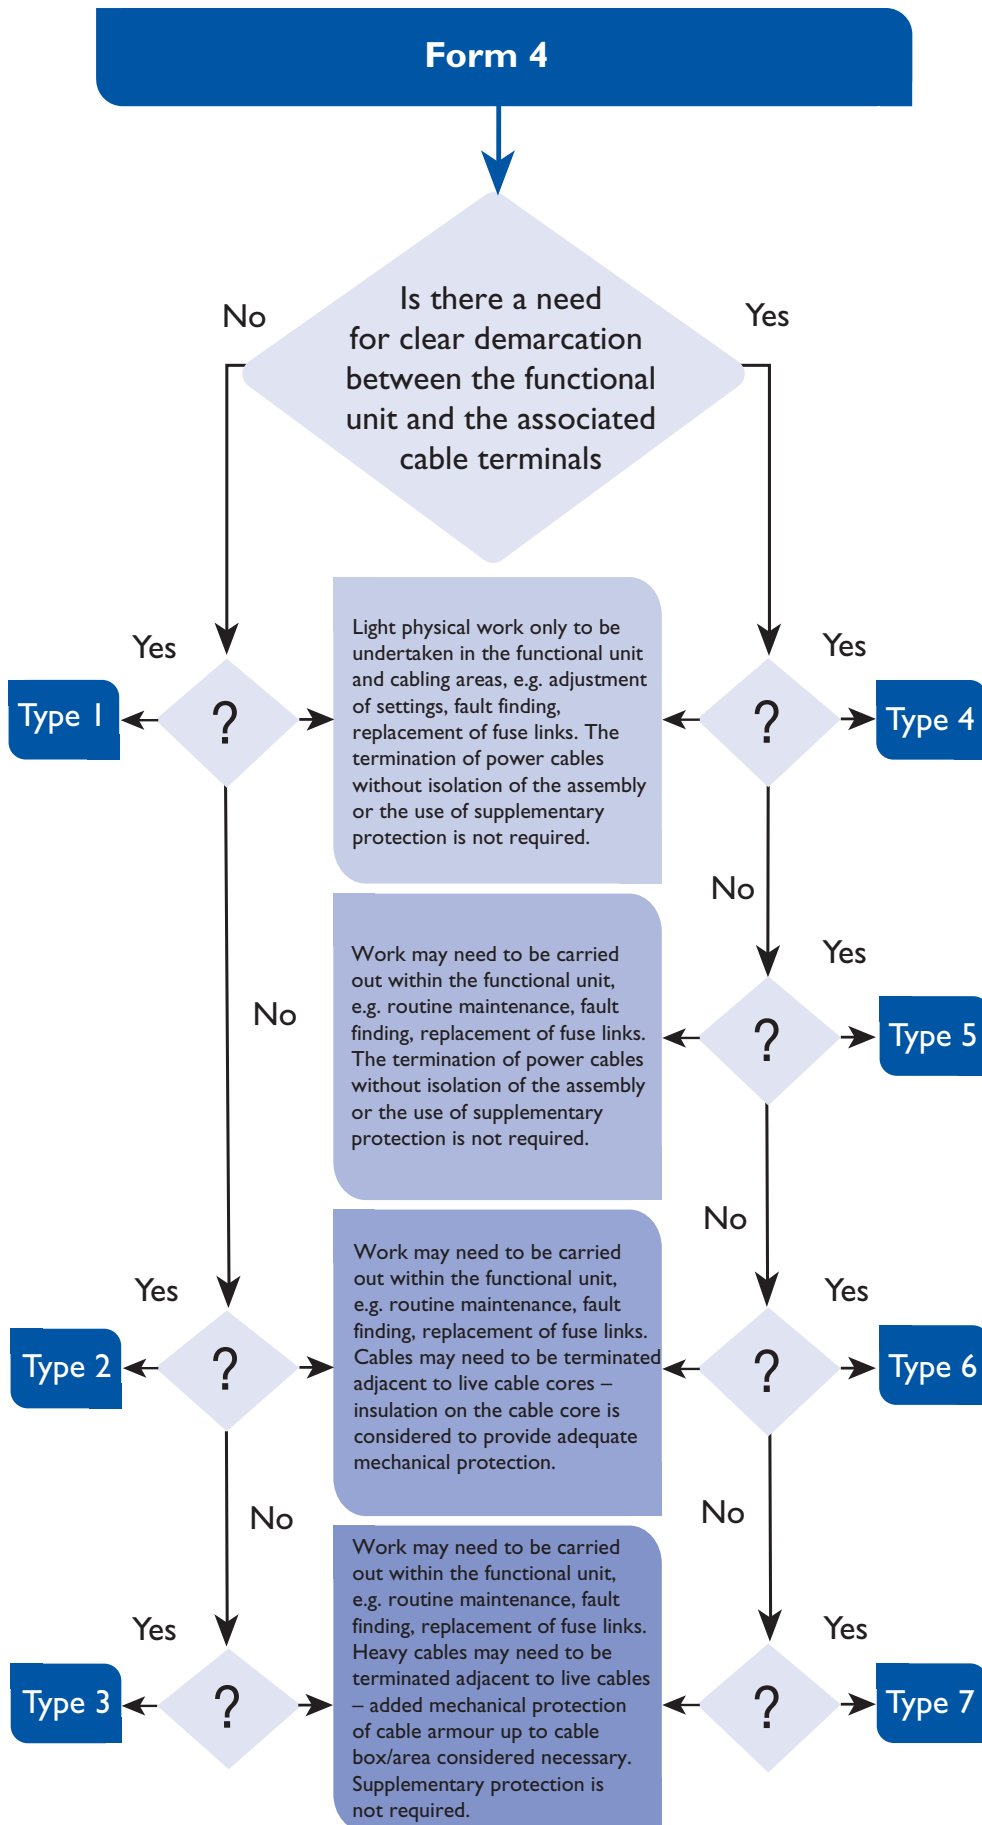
Form 4

Is there a need for clear demarcation between the functional unit and the associated cable terminals

No

Yes

Yes

Type 1

?

Light physical work only to be undertaken in the functional unit and cabling areas, e.g. adjustment of settings, fault finding, replacement of fuse links. The termination of power cables without isolation of the assembly or the use of supplementary protection is not required.

?

Yes

Type 4

No

No

Yes

Work may need to be carried out within the functional unit, e.g. routine maintenance, fault finding, replacement of fuse links. The termination of power cables without isolation of the assembly or the use of supplementary protection is not required.

?

Type 5

No

Yes

Type 2

?

Work may need to be carried out within the functional unit, e.g. routine maintenance, fault finding, replacement of fuse links. Cables may need to be terminated adjacent to live cable cores – insulation on the cable core is considered to provide adequate mechanical protection.

Yes

?

Type 6

No

No

Yes

Type 3

?

Work may need to be carried out within the functional unit, e.g. routine maintenance, fault finding, replacement of fuse links. Heavy cables may need to be terminated adjacent to live cables – added mechanical protection of cable armour up to cable box/area considered necessary. Supplementary protection is not required.

Yes

?

Type 7